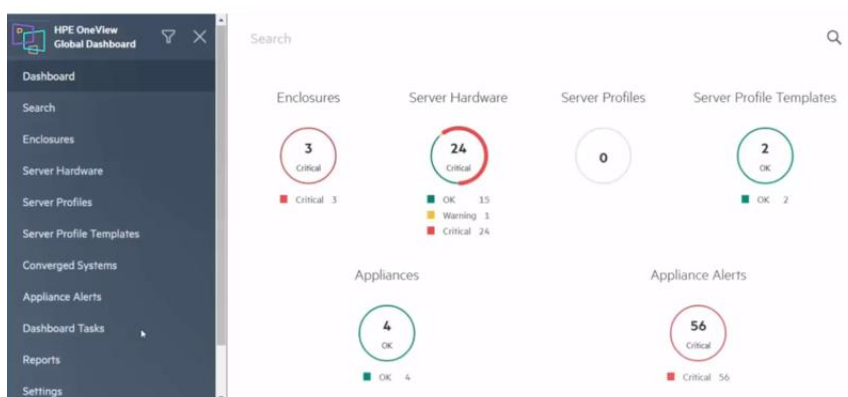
HPE OneView
Global Dashboard

Dashboard
Search
Enclosures
Server Hardware
Server Profiles
Server Profile Templates
Converged Systems
Appliance Alerts
Dashboard Tasks
Reports
Settings

Search

Enclosures
3
Critical
Critical 3

Server Hardware
24
Critical
OK 15
Warning 1
Critical 24

Server Profiles
0

Server Profile Templates
2
OK
OK 2

Appliances
4
OK
OK 4

Appliance Alerts
56
Critical
Critical 56